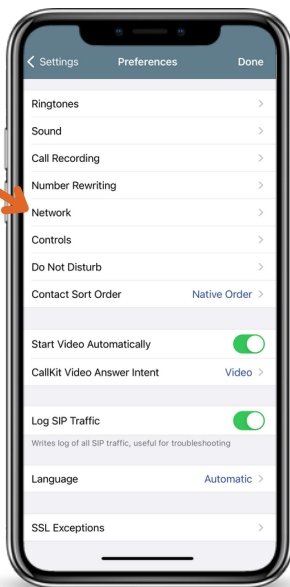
< Settings Preferences Done

Ringtones >
Sound >
Call Recording >
Number Rewriting >
Network >
Controls >
Do Not Disturb >
Contact Sort Order Native Order >

Start Video Automatically
CallKit Video Answer Intent Video >

Log SIP Traffic
Writes log of all SIP traffic, useful for troubleshooting

Language Automatic >

SSL Exceptions >